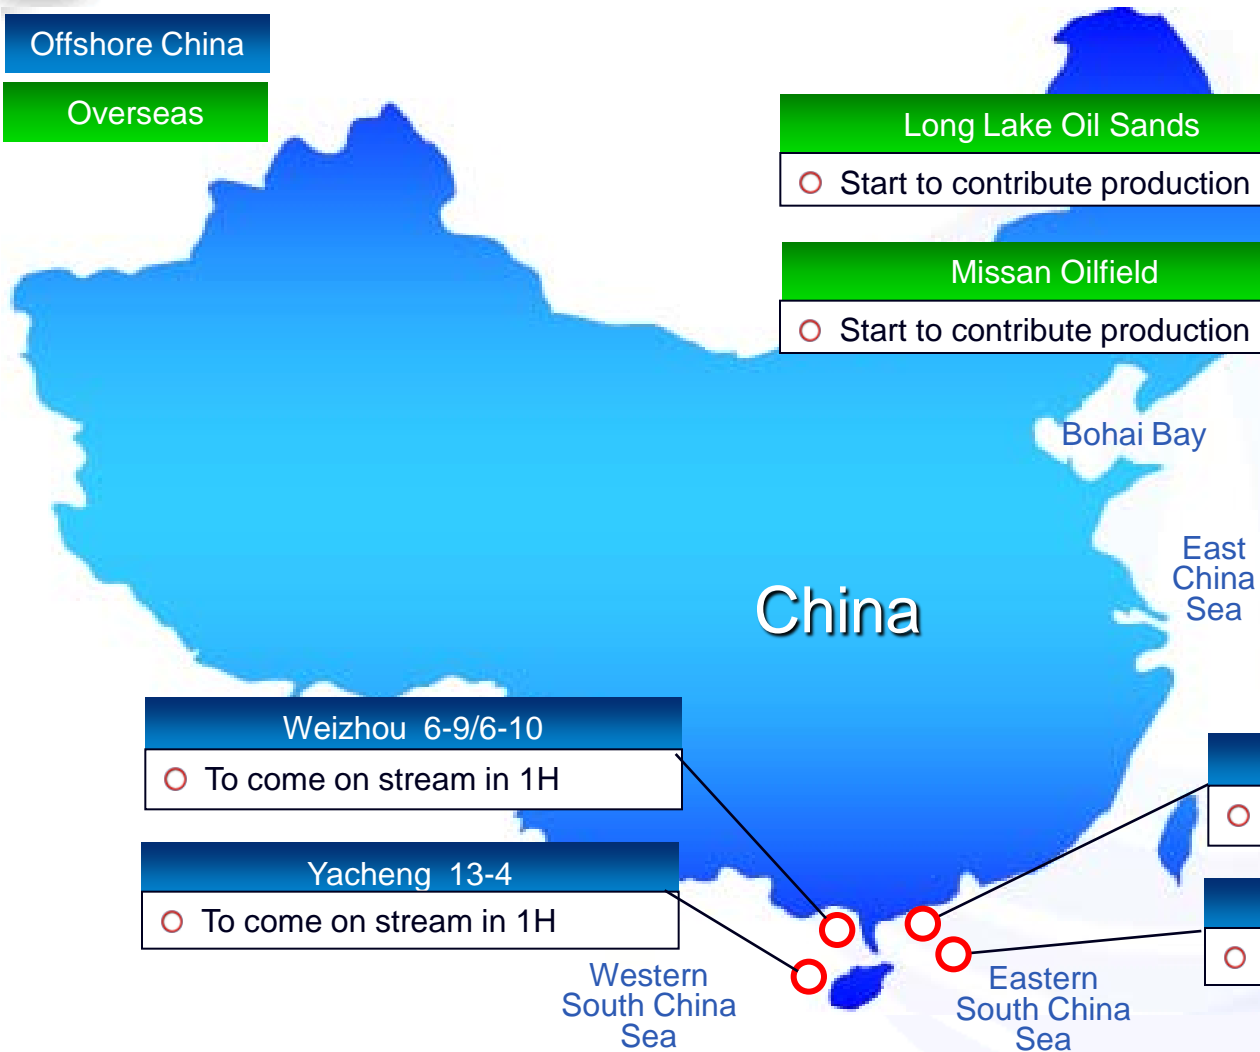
Offshore China

Overseas

Long Lake Oil Sands

Start to contribute production

Missan Oilfield

Start to contribute production

Bohai Bay

East China Sea

China

Weizhou 6-9/6-10

To come on stream in 1H

Yacheng 13-4

To come on stream in 1H

Western South China Sea

Eastern South China Sea